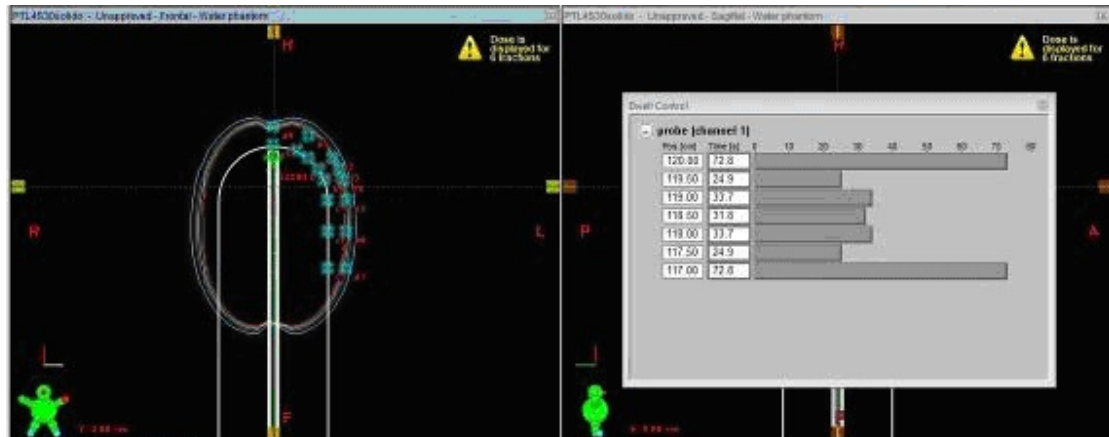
PTL4530colide - Unapproved - Frontal - Water phantom

H

Dose is displayed for 6 fractions

R

L

F

PTL4530colide - Unapproved - Sagittal - Water phantom

Dose is displayed for 6 fractions

P

A

Dwell Control

probe [channel 1]

| Pos [cm] | Time [s] |
|---|---|
| 120.00 | 72.8 |
| 119.50 | 24.9 |
| 119.00 | 33.7 |
| 118.50 | 31.8 |
| 118.00 | 33.7 |
| 117.50 | 24.9 |
| 117.00 | 72.8 |

0 10 20 30 40 50 60 70 80